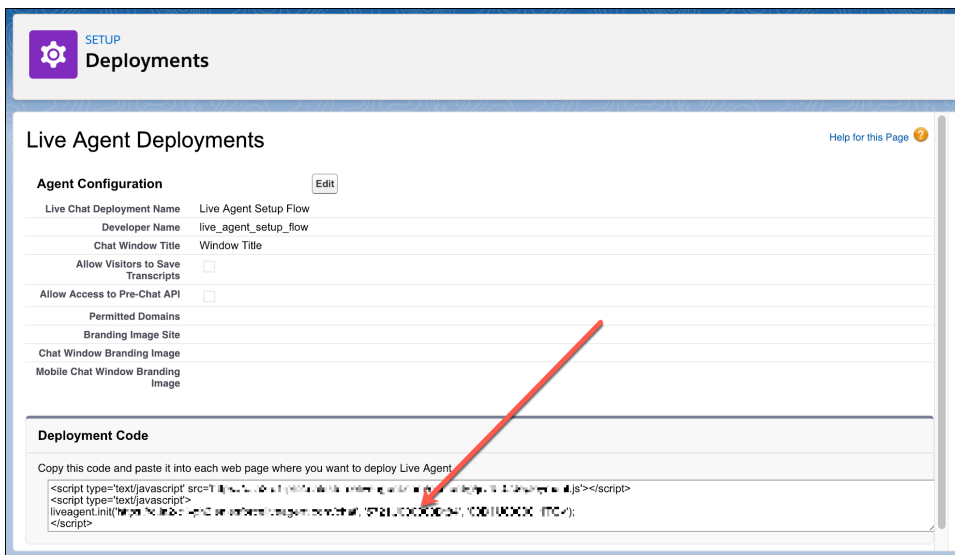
SETUP
Deployments

Live Agent Deployments

Help for this Page

Agent Configuration

Edit

| | |
|---|---|
| Live Chat Deployment Name | Live Agent Setup Flow |
| Developer Name | live_agent_setup_flow |
| Chat Window Title | Window Title |
| Allow Visitors to Save Transcripts | |
| Allow Access to Pre-Chat API | |
| Permitted Domains | |
| Branding Image Site | |
| Chat Window Branding Image | |
| Mobile Chat Window Branding Image | |

Deployment Code

Copy this code and paste it into each web page where you want to deploy Live Agent

<script type='text/javascript' src='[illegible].js'></script>
<script type='text/javascript'>
liveagent.init('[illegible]', '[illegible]', '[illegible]');
</script>